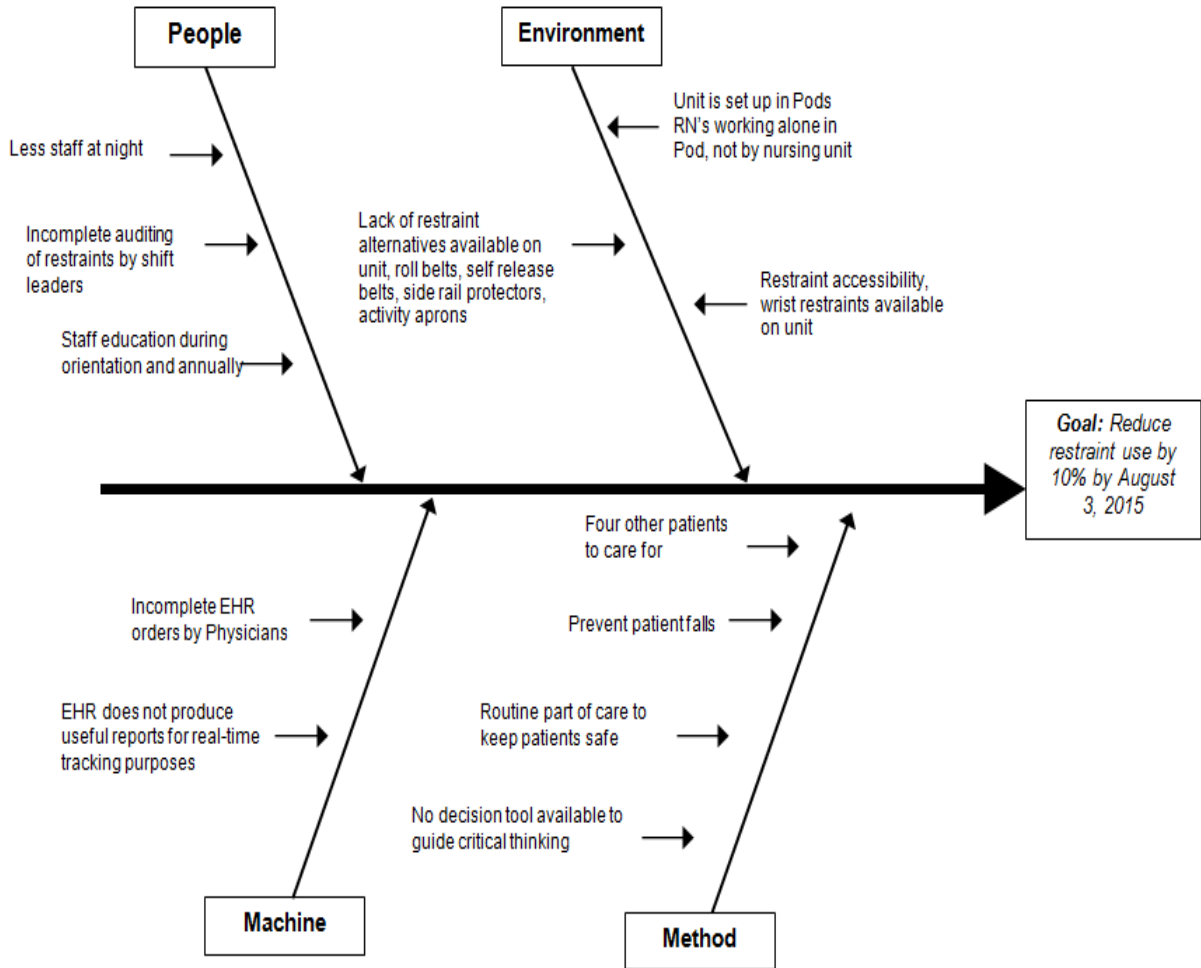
People

Environment

Less staff at night

Incomplete auditing of restraints by shift leaders

Staff education during orientation and annually

Lack of restraint alternatives available on unit, roll belts, self release belts, side rail protectors, activity aprons

Unit is set up in Pods RN's working alone in Pod, not by nursing unit

Restraint accessibility, wrist restraints available on unit

Goal: Reduce restraint use by 10% by August 3, 2015

Four other patients to care for

Prevent patient falls

Routine part of care to keep patients safe

No decision tool available to guide critical thinking

Incomplete EHR orders by Physicians

EHR does not produce useful reports for real-time tracking purposes

Machine

Method